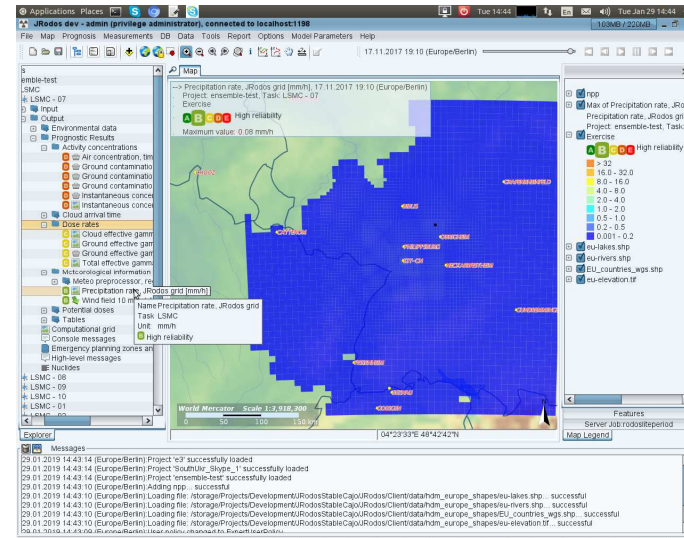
Applications Places
Tue 14:44
En
Tue Jan 29 14:44
JRodos dev - admin (privilege administrator), connected to localhost:1198
103MB / 220MB
File Map Prognosis Measurements DB Data Tools Report Options Model Parameters Help
17.11.2017 19:10 (Europe/Berlin)
s
emble-test
SMC
LSMC - 07
Input
Output
Environmental data
Prognostic Results
Activity concentrations
Air concentration, tim
Ground contaminatio
Ground contaminatio
Ground contaminatio
Instantaneous conc
Instantaneous conc
Cloud arrival time
Dose rates
Cloud effective gamm
Ground effective gam
Ground effective gam
Total effective gamm
Meteorological information
Meteo preprocessor, re
Precipitation rate, JRodos grid [mm/h]
Wind field 10 m
Potential doses
Tables
Computational grid
Console messages
Emergency planning zones an
High-level messages
Nuclides
LSMC - 08
LSMC - 09
LSMC - 10
LSMC - 01
Explorer
Map
--> Precipitation rate, JRodos grid [mm/h], 17.11.2017 19:10 (Europe/Berlin)
Project: ensemble-test, Task: LSMC - 07
Exercise
A B C D E High reliability
Maximum value: 0.08 mm/h
Name Precipitation rate, JRodos grid
Task LSMC
Unit mm/h
High reliability
World Mercator Scale 1:3,918,300
0 50 100 150 km
04°23'33"E 48°42'42"N
npp
Max of Precipitation rate, JRo
Precipitation rate, JRodos gr
Project: ensemble-test, Task:
Exercise
A B C D E High reliability
> 32
16.0 - 32.0
8.0 - 16.0
4.0 - 8.0
2.0 - 4.0
1.0 - 2.0
0.5 - 1.0
0.2 - 0.5
0.001 - 0.2
eu-lakes.shp
eu-rivers.shp
EU_countries_wgs.shp
eu-elevation.tif
Features
Server Job:rodositeperiod
Map Legend
Messages
29.01.2019 14:43:14 (Europe/Berlin):Project 'e3' successfully loaded
29.01.2019 14:43:14 (Europe/Berlin):Project 'SouthUkr_Skype_1' successfully loaded
29.01.2019 14:43:14 (Europe/Berlin):Project 'ensemble-test' successfully loaded
29.01.2019 14:43:10 (Europe/Berlin):Adding npp... successful
29.01.2019 14:43:10 (Europe/Berlin):Loading file: /storage/Projects/Development/JRodosStableCajo/JRodos/Client/data/hdm_europe_shapes/eu-lakes.shp.... successful
29.01.2019 14:43:10 (Europe/Berlin):Loading file: /storage/Projects/Development/JRodosStableCajo/JRodos/Client/data/hdm_europe_shapes/eu-rivers.shp.... successful
29.01.2019 14:43:10 (Europe/Berlin):Loading file: /storage/Projects/Development/JRodosStableCajo/JRodos/Client/data/hdm_europe_shapes/EU_countries_wgs.shp.... successful
29.01.2019 14:43:10 (Europe/Berlin):Loading file: /storage/Projects/Development/JRodosStableCajo/JRodos/Client/data/hdm_europe_shapes/eu-elevation.tif.... successful
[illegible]